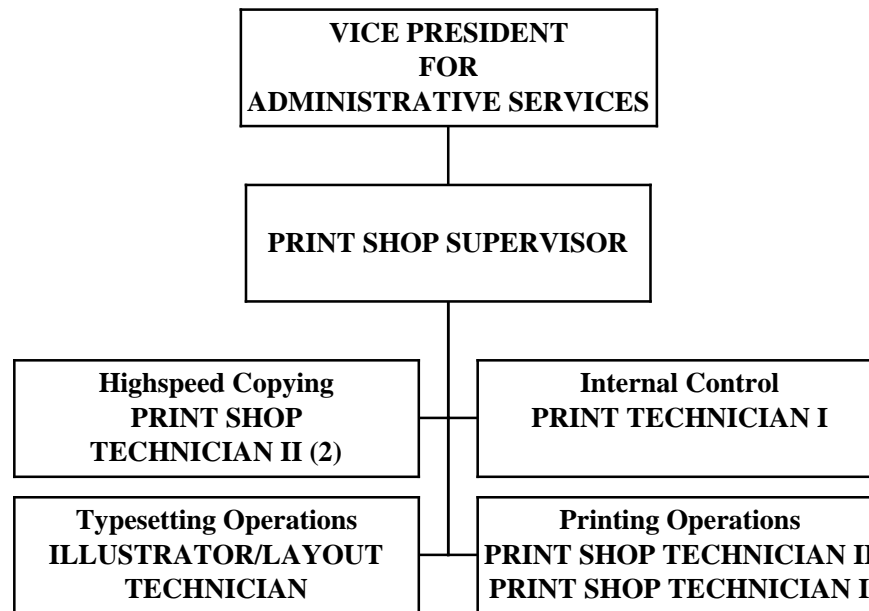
VICE PRESIDENT
FOR
ADMINISTRATIVE SERVICES

PRINT SHOP SUPERVISOR

Highspeed Copying
PRINT SHOP
TECHNICIAN II (2)

Internal Control
PRINT TECHNICIAN I

Typesetting Operations
ILLUSTRATOR/LAYOUT
TECHNICIAN

Printing Operations
PRINT SHOP TECHNICIAN I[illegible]
PRINT SHOP TECHNICIAN I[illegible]